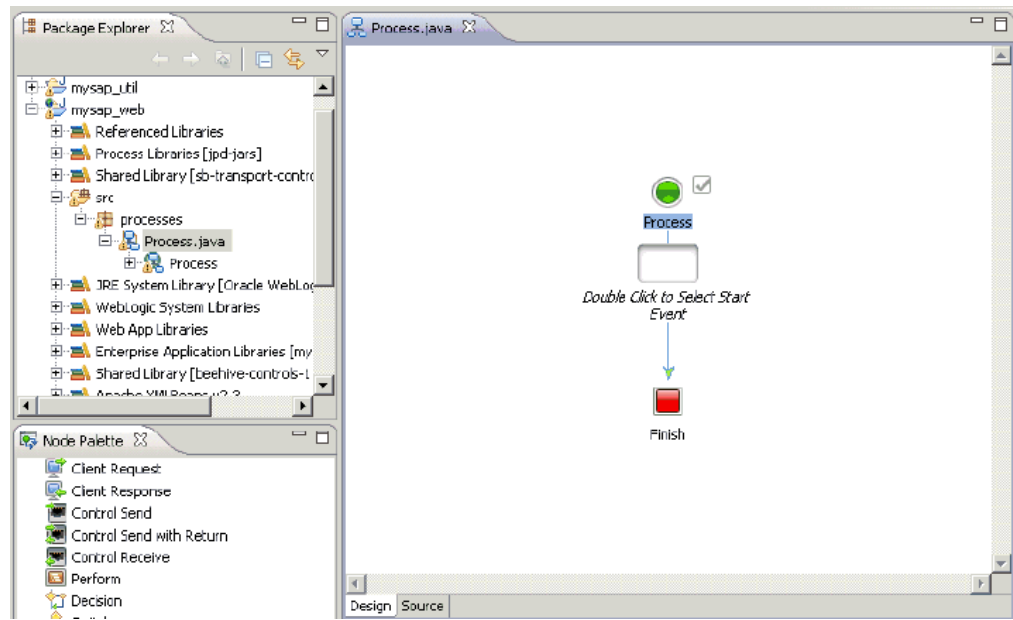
Package Explorer

mysap_util
mysap_web
Referenced Libraries
Process Libraries [jpd-jars]
Shared Library [sb-transport-contro
src
processes
Process.java
Process
JRE System Library [Oracle WebLog
WebLogic System Libraries
Web App Libraries
Enterprise Application Libraries [my
Shared Library [beehive-controls-1
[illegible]

Node Palette

Client Request
Client Response
Control Send
Control Send with Return
Control Receive
Perform
Decision
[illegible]

Process.java

Process
Double Click to Select Start Event
Finish

Design Source